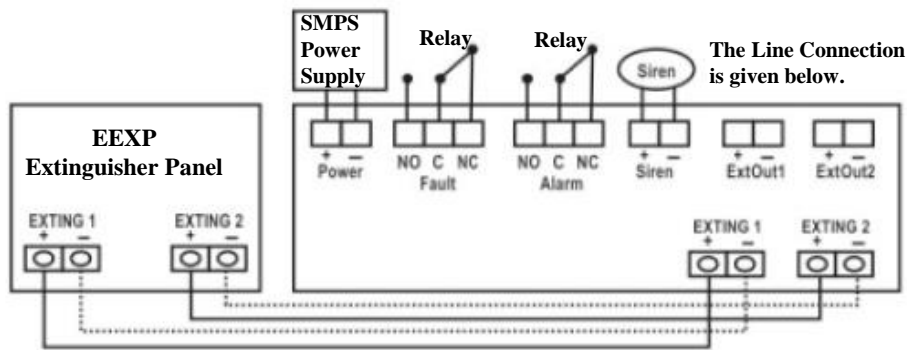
SMPS Power Supply

Relay

Relay

Siren

The Line Connection is given below.

EEXP
Extinguisher Panel

EXTING 1
+ —

EXTING 2
+ —

+ —
Power

NO C NC
Fault

NO C NC
Alarm

+ —
Siren

+ —
ExtOut1

+ —
ExtOut2

EXTING 1
+ —

EXTING 2
+ —